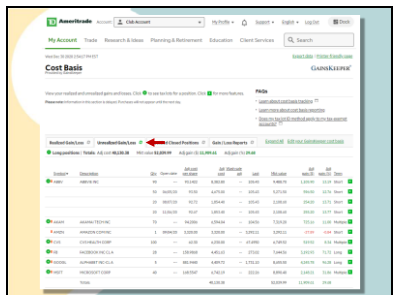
TD Ameritrade Account: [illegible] My Profile Support English Log Out Client

My Account Trade Research & Ideas Planning & Retirement Education Client Services Search

Cost Basis GAINSKEEPER

Realized Gain/Loss Unrealized Gain/Loss Closed Positions Gain/Loss Reports

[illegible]